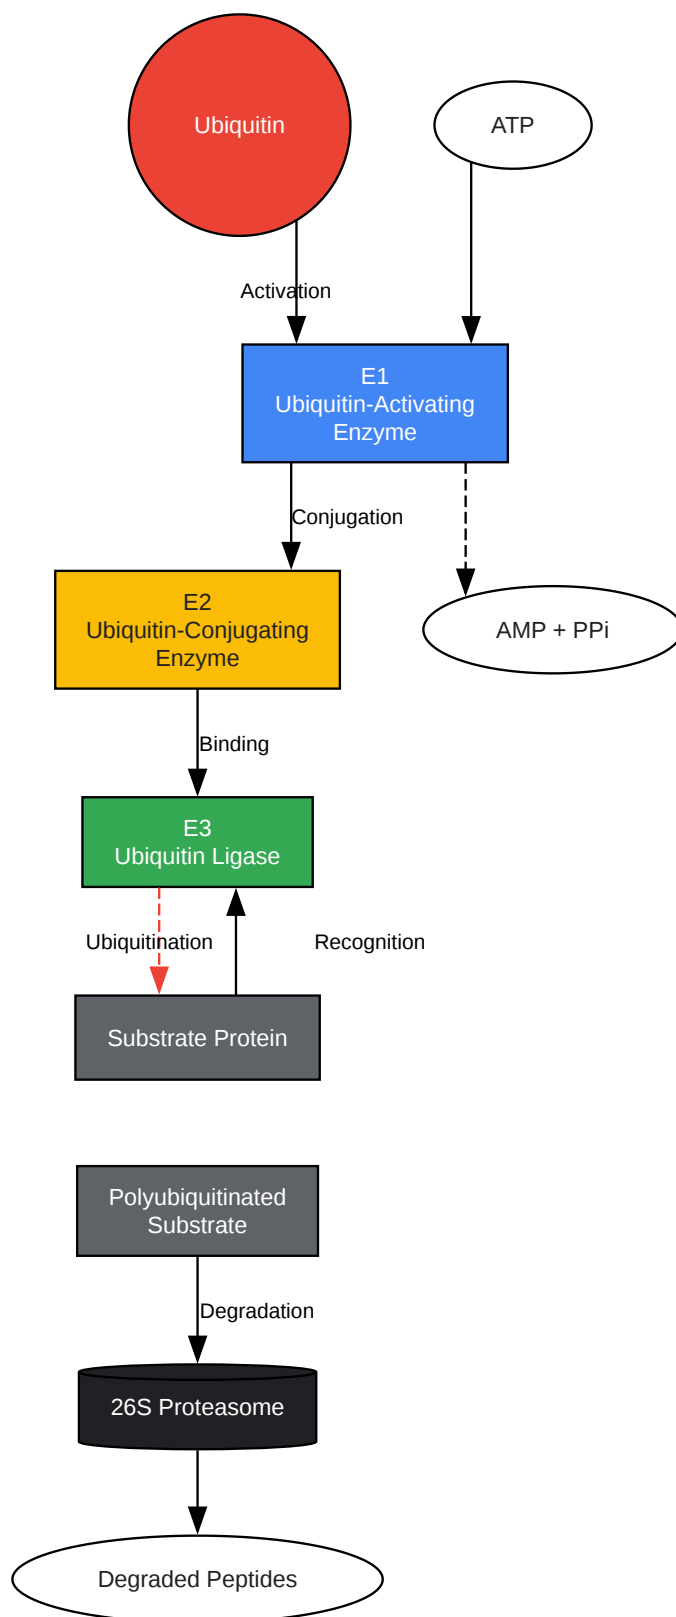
Ubiquitin

ATP

Activation

E1
Ubiquitin-Activating
Enzyme

Conjugation

E2
Ubiquitin-Conjugating
Enzyme

AMP + PPi

Binding

E3
Ubiquitin Ligase

Ubiquitination

Recognition

Substrate Protein

Polyubiquitinated
Substrate

Degradation

26S Proteasome

Degraded Peptides